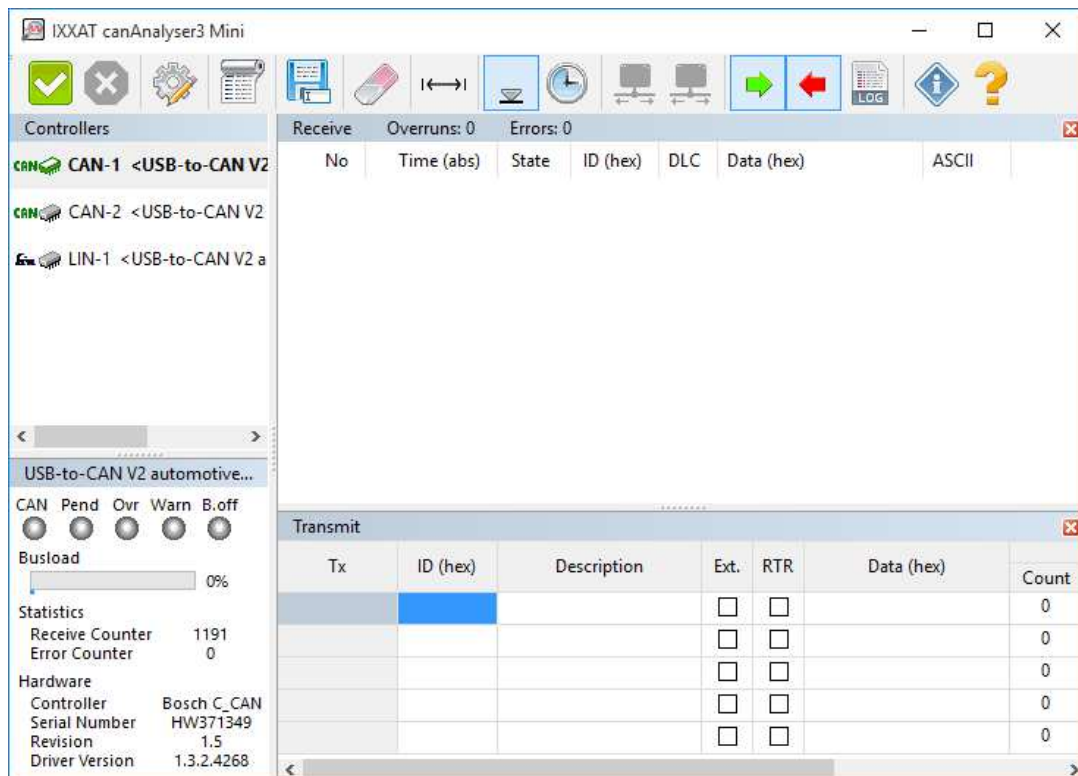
IXXAT canAnalyser3 Mini

LOG

Controllers

CAN CAN-1 <USB-to-CAN V2

CAN CAN-2 <USB-to-CAN V2

LIN-1 <USB-to-CAN V2 a

USB-to-CAN V2 automotive...

CAN Pend Ovr Warn B.off

Busload

0%

Statistics

Receive Counter 1191

Error Counter 0

Hardware

Controller Bosch C_CAN

Serial Number HW371349

Revision 1.5

Driver Version 1.3.2.4268

Receive Overruns: 0 Errors: 0

| No | Time (abs) | State | ID (hex) | DLC | Data (hex) | ASCII |
|---|---|---|---|---|---|---|

Transmit

| Tx | ID (hex) | Description | Ext. | RTR | Data (hex) | Count |
|---|---|---|---|---|---|---|
| | | | ☐ | ☐ | | 0 |
| | | | ☐ | ☐ | | 0 |
| | | | ☐ | ☐ | | 0 |
| | | | ☐ | ☐ | | 0 |
| | | | ☐ | ☐ | | 0 |